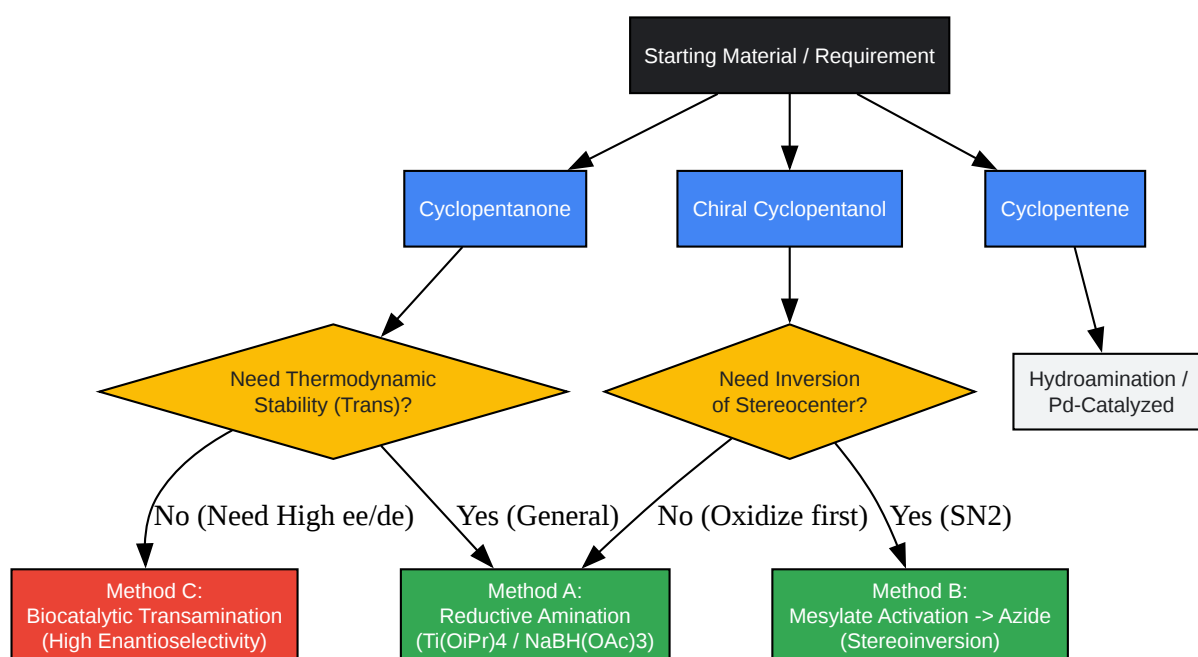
Starting Material / Requirement

Cyclopentanone

Chiral Cyclopentanol

Cyclopentene

Need Thermodynamic Stability (Trans)?

Need Inversion of Stereocenter?

Hydroamination / Pd-Catalyzed

No (Need High ee/de)

Yes (General)

No (Oxidize first)

Yes (SN2)

Method C: Biocatalytic Transamination (High Enantioselectivity)

Method A: Reductive Amination (Ti(OiPr)4 / NaBH(OAc)3)

Method B: Mesylate Activation -> Azide (Stereoinversion)